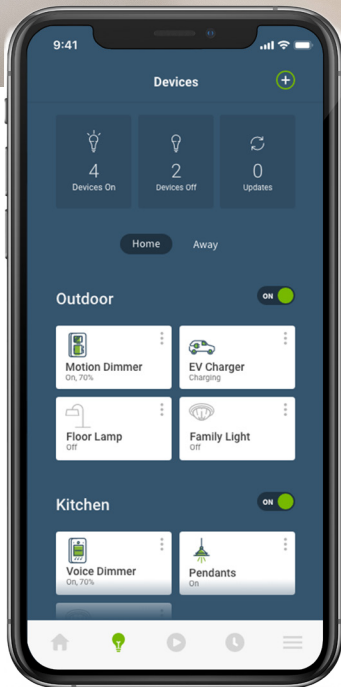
9:41

Devices

4
Devices On

2
Devices Off

0
Updates

Home Away

Outdoor ON

Motion Dimmer
On, 70%

EV Charger
Charging

Floor Lamp
Off

Family Light
Off

Kitchen ON

Voice Dimmer
On, 70%

Pendants
On